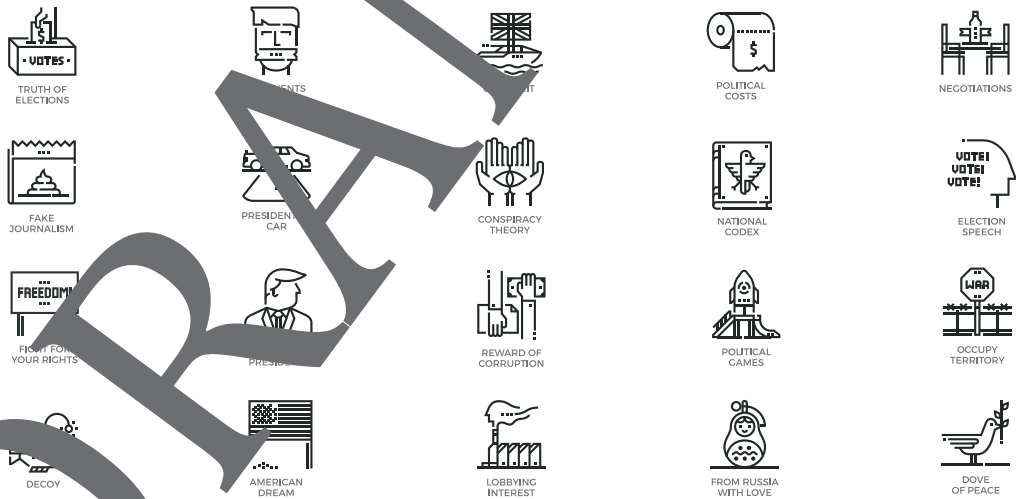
VOTES

TRUTH OF ELECTIONS

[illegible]ENTS

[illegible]T

$

POLITICAL COSTS

NEGOTIATIONS

FAKE JOURNALISM

PRESIDENT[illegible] CAR

CONSPIRACY THEORY

NATIONAL CODEX

VOTE! VOTE! VOTE!

ELECTION SPEECH

FREEDOM!

FIGHT FO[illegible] YOUR RIGHTS

PRESID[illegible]

REWARD OF CORRUPTION

POLITICAL GAMES

WAR

OCCUPY TERRITORY

DECOY

AMERICAN DREAM

LOBBYING INTEREST

FROM RUSSIA WITH LOVE

DOVE OF PEACE